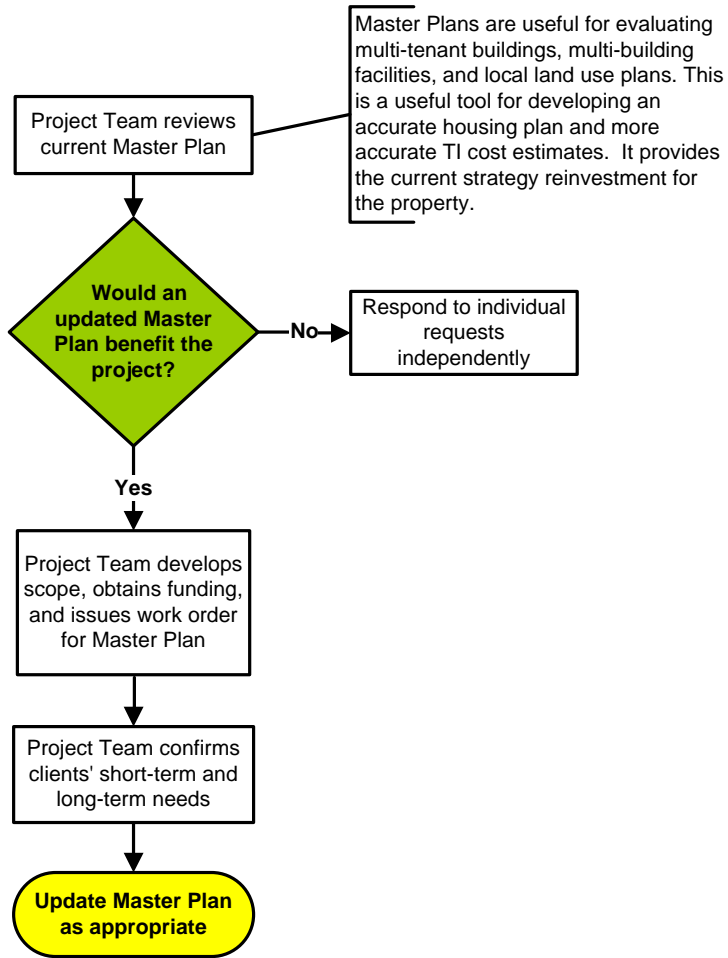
Master Plans are useful for evaluating multi-tenant buildings, multi-building facilities, and local land use plans. This is a useful tool for developing an accurate housing plan and more accurate TI cost estimates. It provides the current strategy reinvestment for the property.

Project Team reviews current Master Plan

Would an updated Master Plan benefit the project?

No

Respond to individual requests independently

Yes

Project Team develops scope, obtains funding, and issues work order for Master Plan

Project Team confirms clients' short-term and long-term needs

Update Master Plan as appropriate